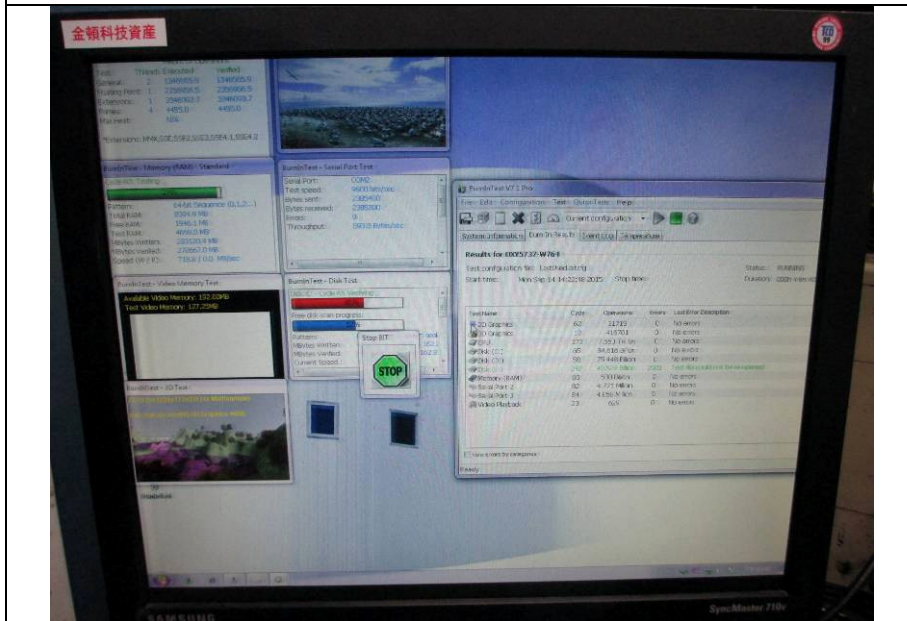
金頓科技資產

Test: Threads Executed: Verified:
General: 2 1346555.0 1346555.0
Floating Point: 1 2256955.5 2256955.5
Extensions: 1 2046932.7 2046932.7
Primes: 4 4455.0 4455.0
Maximesh: N/A

*Extensions: MMX,SSE,SSE2,SSE3,SSE4.1,SSE4.2

BurnInTest - Memory (RAM) - Standard
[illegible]
Pattern: 64-bit Sequence (0,1,2...)
Total RAM: 8324.9 MB
Free RAM: 1946.1 MB
Test RAM: 4660.0 MB
Mbytes written: 283520.4 MB
Mbytes verified: 270657.0 MB
Speed (W+R): 719.8 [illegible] MB/sec

BurnInTest - Serial Port Test
Serial Port: COM2
Test speed: 9600 bits/sec
Bytes sent: 2385400
Bytes received: 2385300
Errors: 0
Throughput: 9855 Bytes/sec

BurnInTest - Video Memory Test
Available Video Memory: 192.00MB
Test Video Memory: 177.25MB

BurnInTest - Disk Test
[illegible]
Free disk scan progress:
Pattern:
Mbytes written:
Mbytes verified:
Current Speed:

Stop BIT
STOP

BurnInTest - 3D Test
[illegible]
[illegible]

BurnInTest V7.1 Pro
File Edit Configuration Test Quick Tests Help
Current configuration
System Information Burn In Results Event Log Temperature

Results for 08XY5737-W764
Test configuration file: Lastused.bitcfg Status: RUNNING
Start time: Mon Sep 14 14:22:38 2015 Stop time: Duration: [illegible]

| Test Name | Cycle | Operations | Errors | Last Error Description |
|---|---|---|---|---|
| 2D Graphics | 62 | 11719 | 0 | No errors |
| 3D Graphics | 12 | 416701 | 0 | No errors |
| CPU | 272 | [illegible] | 0 | No errors |
| Disk (C:) | 65 | 84.816 Billion | 0 | No errors |
| Disk (D:) | 58 | 75.446 Billion | 0 | No errors |
| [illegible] | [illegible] | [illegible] | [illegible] | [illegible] |
| Memory (RAM) | 93 | 533 Billion | 0 | No errors |
| Serial Port 2 | 82 | 4.771 Million | 0 | No errors |
| Serial Port 3 | 84 | 4.650 Million | 0 | No errors |
| Video Playback | 23 | 629 | 0 | No errors |

View results by category
Ready

SAMSUNG
SyncMaster 710v